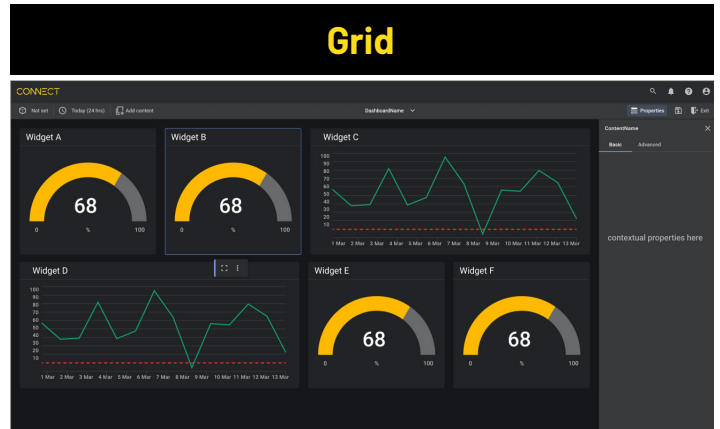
Grid

CONNECT

Not set | Today (24 hrs) | Add content | DashboardName | Properties | Exit

Widget A
68
0 % 100

Widget B
68
0 % 100

Widget C
100 90 80 70 60 50 40 30 20 10
1 Mar 2 Mar 3 Mar 4 Mar 5 Mar 6 Mar 7 Mar 8 Mar 9 Mar 10 Mar 11 Mar 12 Mar 13 Mar

Widget D
100 90 80 70 60 50 40 30 20 10
1 Mar 2 Mar 3 Mar 4 Mar 5 Mar 6 Mar 7 Mar 8 Mar 9 Mar 10 Mar 11 Mar 12 Mar 13 Mar

Widget E
68
0 % 100

Widget F
68
0 % 100

ContentName
Basic Advanced

contextual properties here